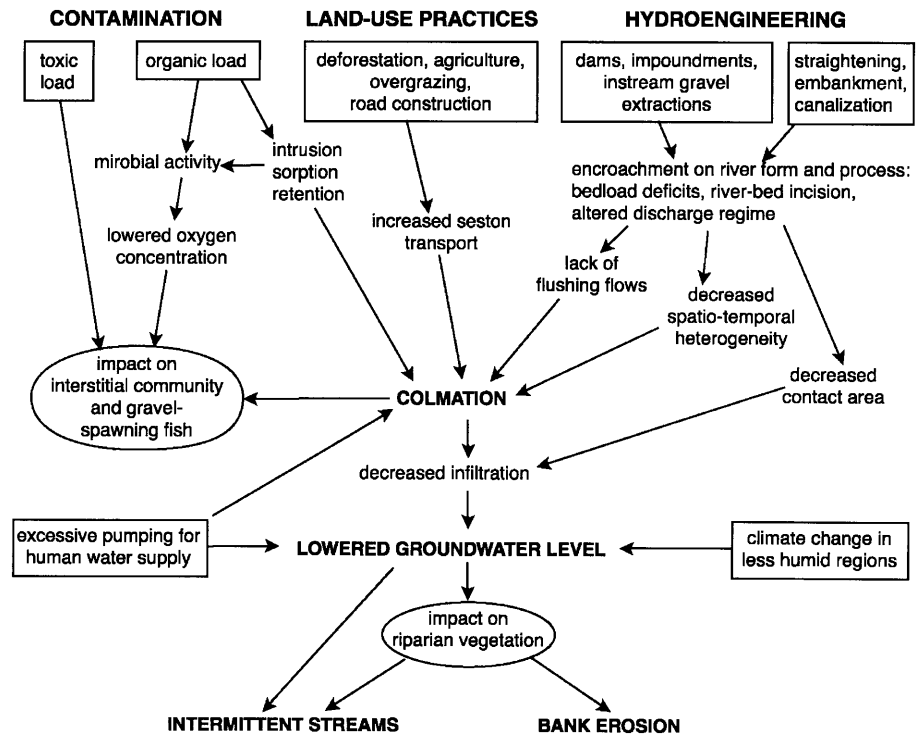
CONTAMINATION

LAND-USE PRACTICES

HYDROENGINEERING

toxic load

organic load

deforestation, agriculture, overgrazing, road construction

dams, impoundments, instream gravel extractions

straightening, embankment, canalization

mirobial activity

intrusion sorption retention

encroachment on river form and process: bedload deficits, river-bed incision, altered discharge regime

lowered oxygen concentration

increased seston transport

lack of flushing flows

decreased spatio-temporal heterogeneity

impact on interstitial community and gravel-spawning fish

COLMATION

decreased contact area

decreased infiltration

excessive pumping for human water supply

LOWERED GROUNDWATER LEVEL

climate change in less humid regions

impact on riparian vegetation

INTERMITTENT STREAMS

BANK EROSION